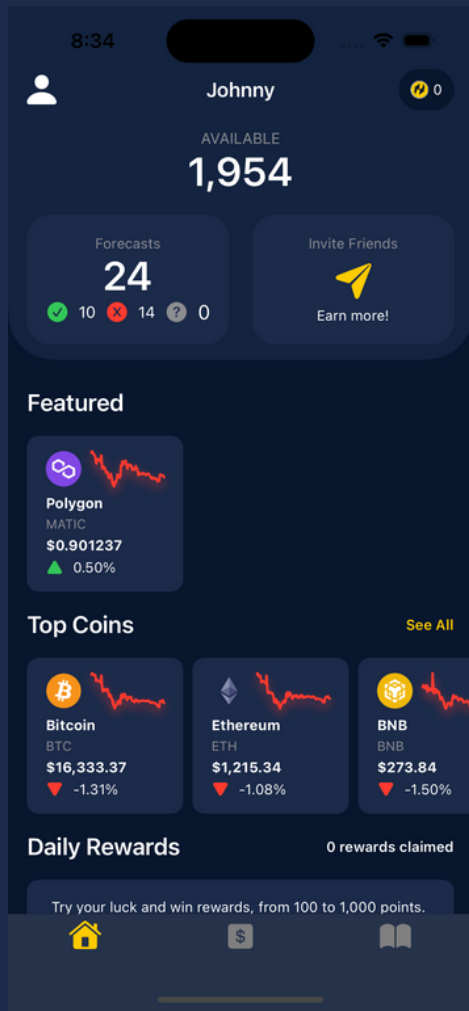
8:34

Johnny

0

AVAILABLE
1,954

Forecasts
24
10 14 0

Invite Friends
Earn more!

Featured

Polygon
MATIC
$0.901237
0.50%

Top Coins
See All

Bitcoin
BTC
$16,333.37
-1.31%

Ethereum
ETH
$1,215.34
-1.08%

BNB
BNB
$273.84
-1.50%

Daily Rewards
0 rewards claimed

Try your luck and win rewards, from 100 to 1,000 points.